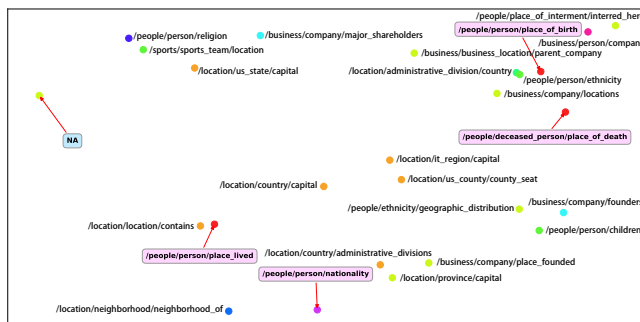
/people/place_of_interment/interred_her
/people/person/religion
/business/company/major_shareholders
/people/person/place_of_birth
/sports/sports_team/location
/business/person/compan
/business/business_location/parent_company
/location/us_state/capital
/location/administrative_division/country
/people/person/ethnicity
NA
/business/company/locations
/people/deceased_person/place_of_death
/location/it_region/capital
/location/country/capital
/location/us_county/county_seat
/people/ethnicity/geographic_distribution
/business/company/founders
/location/location/contains
/people/person/children
/people/person/place_lived
/location/country/administrative_divisions
/business/company/place_founded
/people/person/nationality
/location/province/capital
/location/neighborhood/neighborhood_of